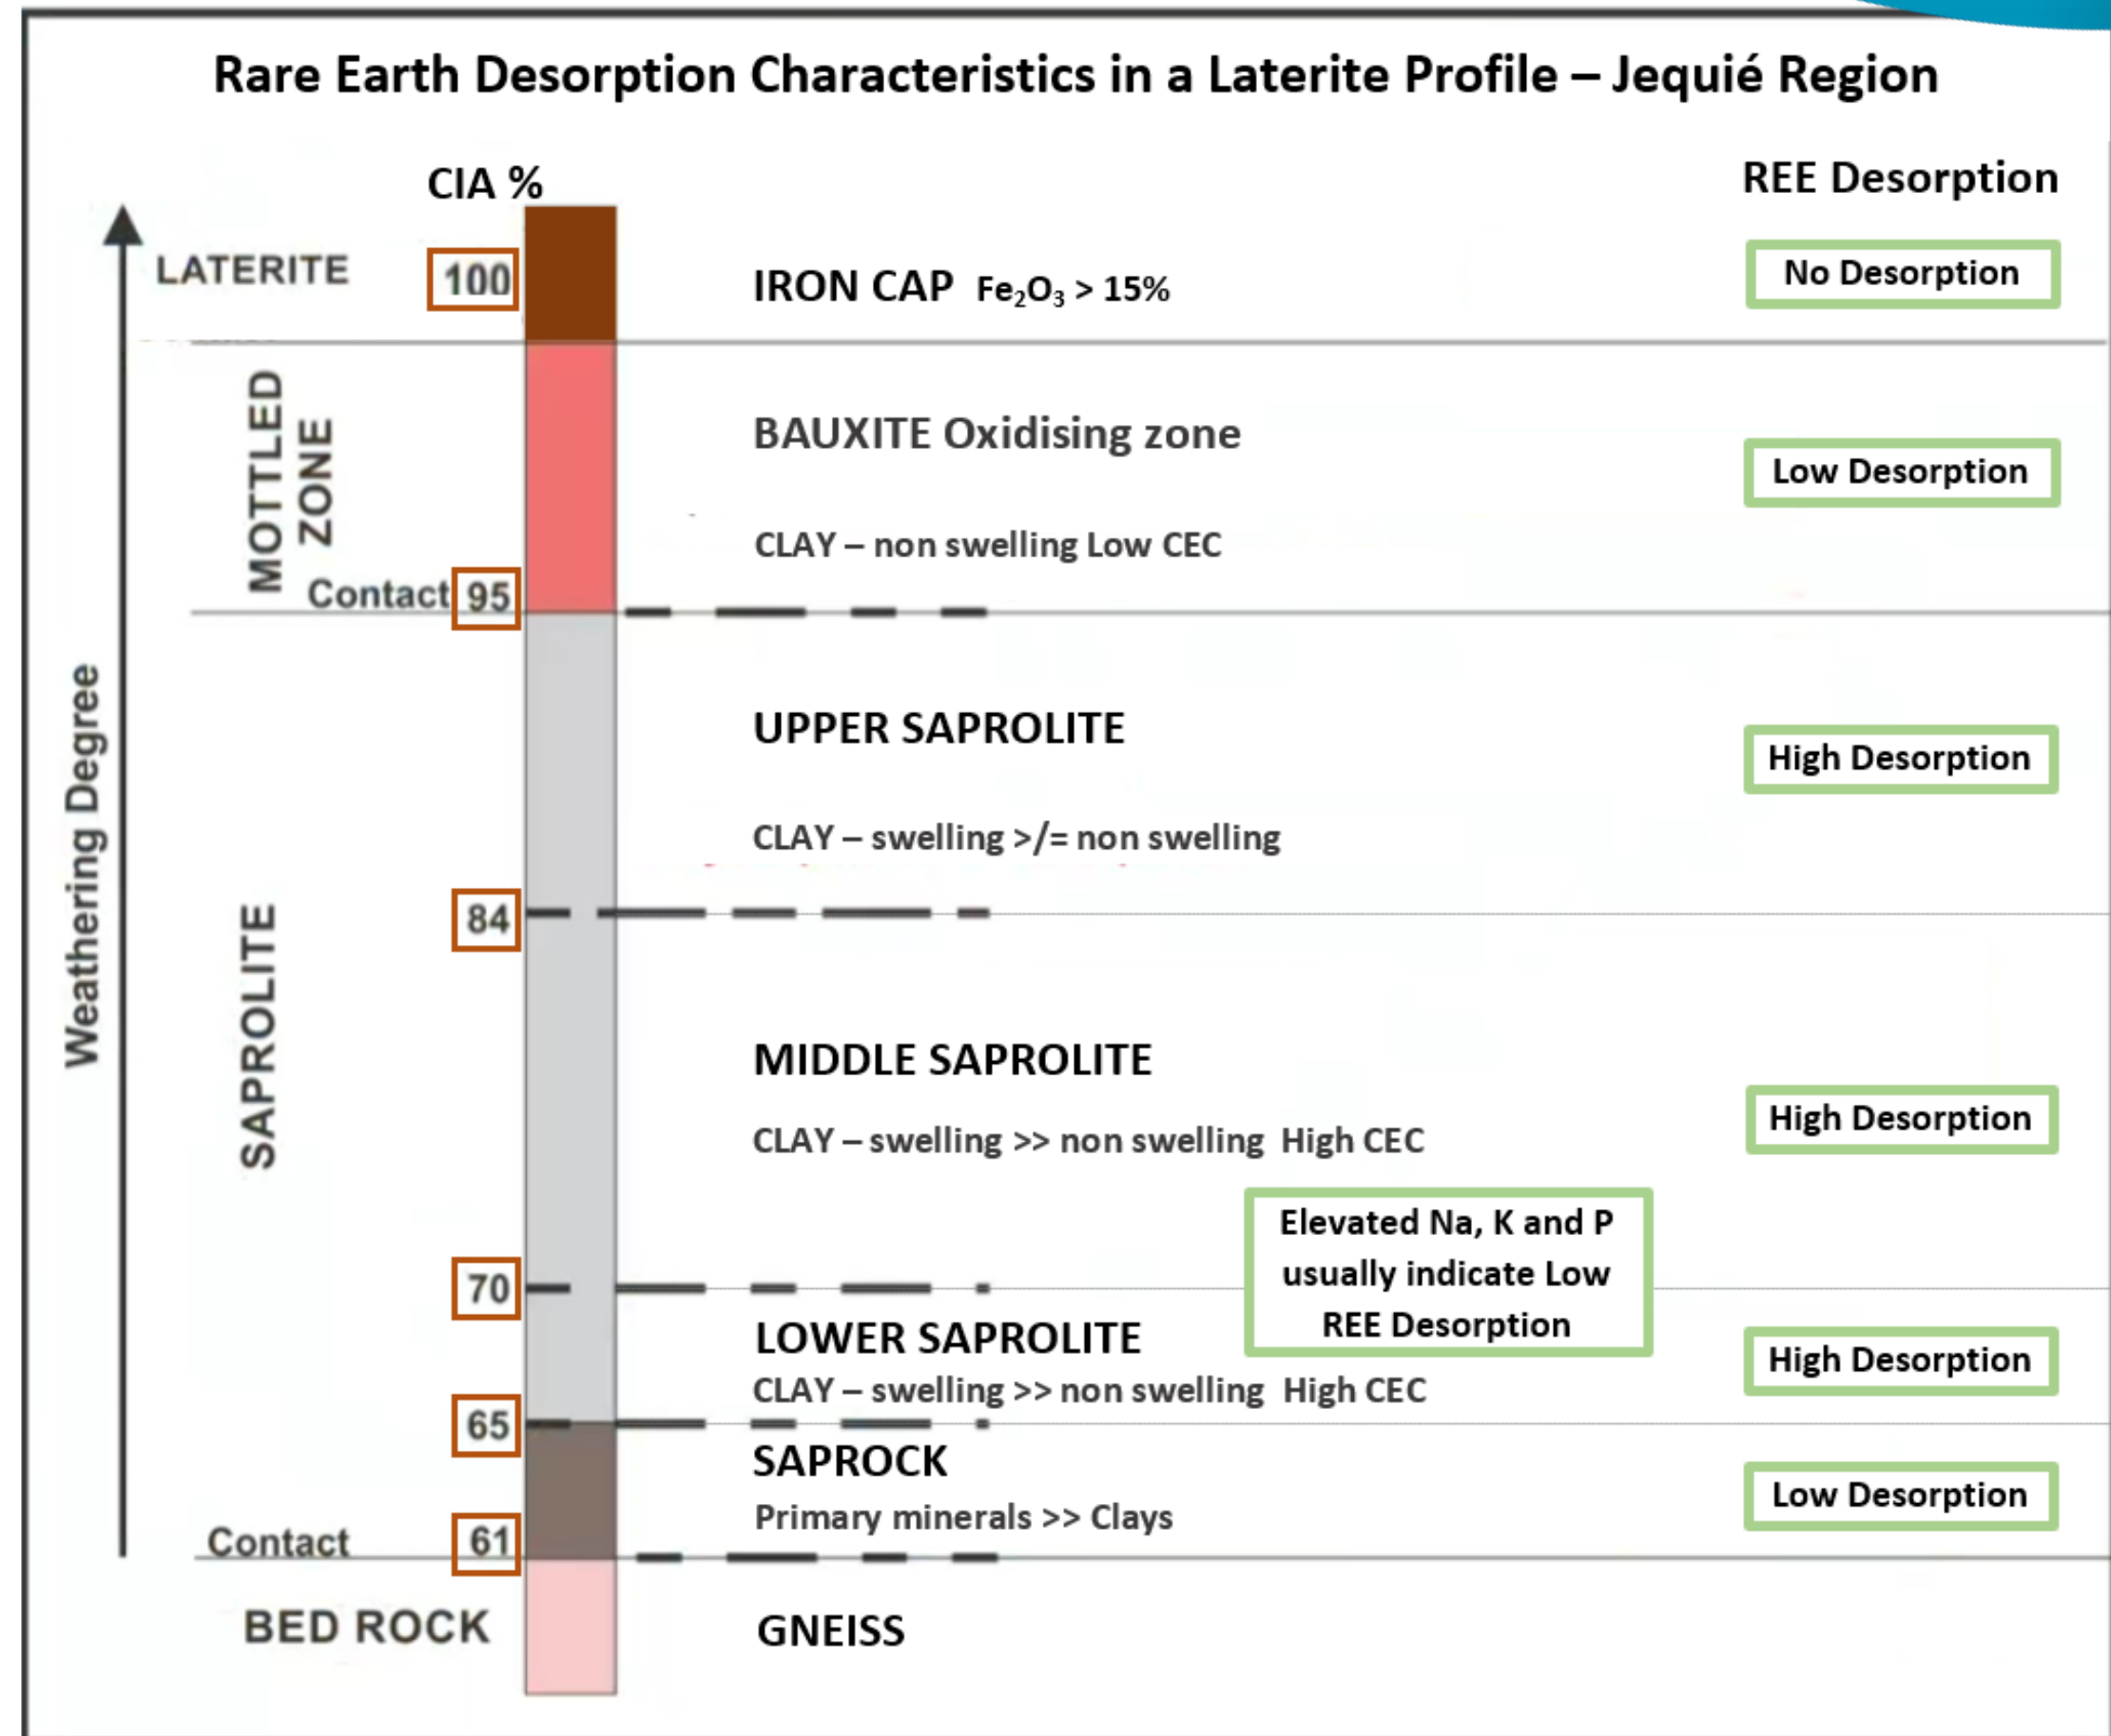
Rare Earth Desorption Characteristics in a Laterite Profile – Jequié Region

CIA %

REE Desorption

Weathering Degree

LATERITE

100

IRON CAP $Fe_2O_3 > 15\%$

No Desorption

MOTTLED ZONE

BAUXITE Oxidising zone

Low Desorption

CLAY – non swelling Low CEC

Contact 95

SAPROLITE

UPPER SAPROLITE

High Desorption

CLAY – swelling >/= non swelling

84

MIDDLE SAPROLITE

High Desorption

CLAY – swelling >> non swelling High CEC

Elevated Na, K and P usually indicate Low REE Desorption

70

LOWER SAPROLITE

High Desorption

CLAY – swelling >> non swelling High CEC

65

SAPROCK

Low Desorption

Primary minerals >> Clays

Contact 61

BED ROCK

GNEISS